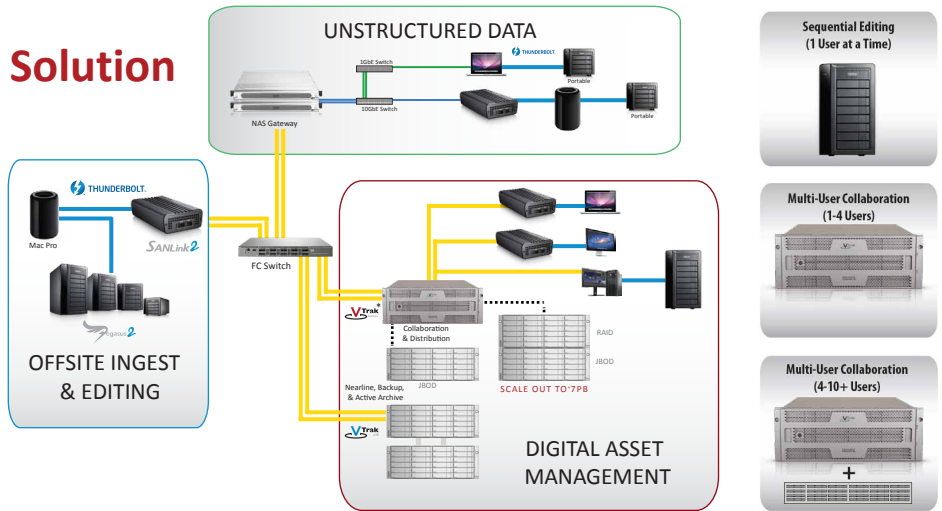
Solution

UNSTRUCTURED DATA

NAS Gateway

1GbE Switch

10GbE Switch

THUNDERBOLT

Portable

Portable

THUNDERBOLT.

Mac Pro

SANLink2

Pegasus2

OFFSITE INGEST & EDITING

FC Switch

VTrak

Collaboration & Distribution

JBOD

RAID

JBOD

Nearline, Backup, & Active Archive

SCALE OUT TO 7PB

VTrak

DIGITAL ASSET MANAGEMENT

Sequential Editing (1 User at a Time)

Multi-User Collaboration (1-4 Users)

Multi-User Collaboration (4-10+ Users)

+